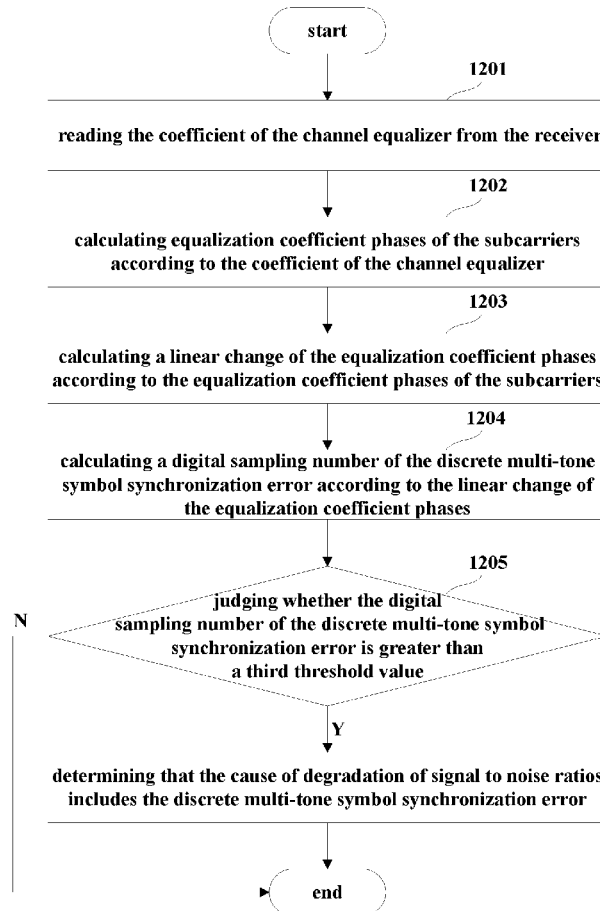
start

1201

reading the coefficient of the channel equalizer from the receiver

1202

calculating equalization coefficient phases of the subcarriers according to the coefficient of the channel equalizer

1203

calculating a linear change of the equalization coefficient phases according to the equalization coefficient phases of the subcarriers

1204

calculating a digital sampling number of the discrete multi-tone symbol synchronization error according to the linear change of the equalization coefficient phases

1205

N

judging whether the digital sampling number of the discrete multi-tone symbol synchronization error is greater than a third threshold value

Y

determining that the cause of degradation of signal to noise ratios includes the discrete multi-tone symbol synchronization error

end